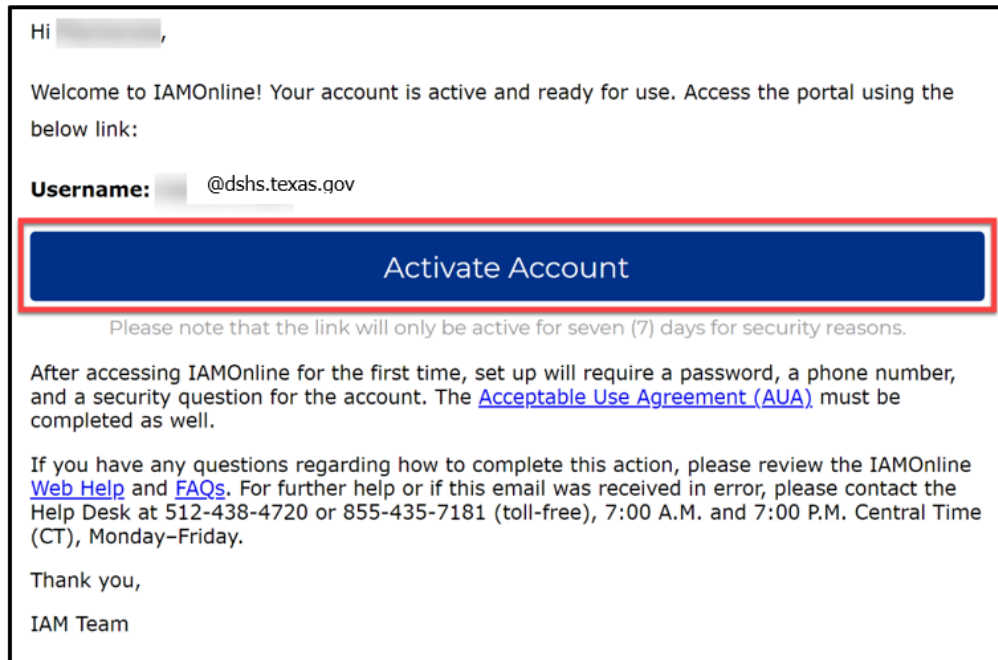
Hi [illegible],

Welcome to IAMOnline! Your account is active and ready for use. Access the portal using the below link:

**Username:** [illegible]@dshs.texas.gov

Activate Account

Please note that the link will only be active for seven (7) days for security reasons.

After accessing IAMOnline for the first time, set up will require a password, a phone number, and a security question for the account. The Acceptable Use Agreement (AUA) must be completed as well.

If you have any questions regarding how to complete this action, please review the IAMOnline Web Help and FAQs. For further help or if this email was received in error, please contact the Help Desk at 512-438-4720 or 855-435-7181 (toll-free), 7:00 A.M. and 7:00 P.M. Central Time (CT), Monday–Friday.

Thank you,

IAM Team